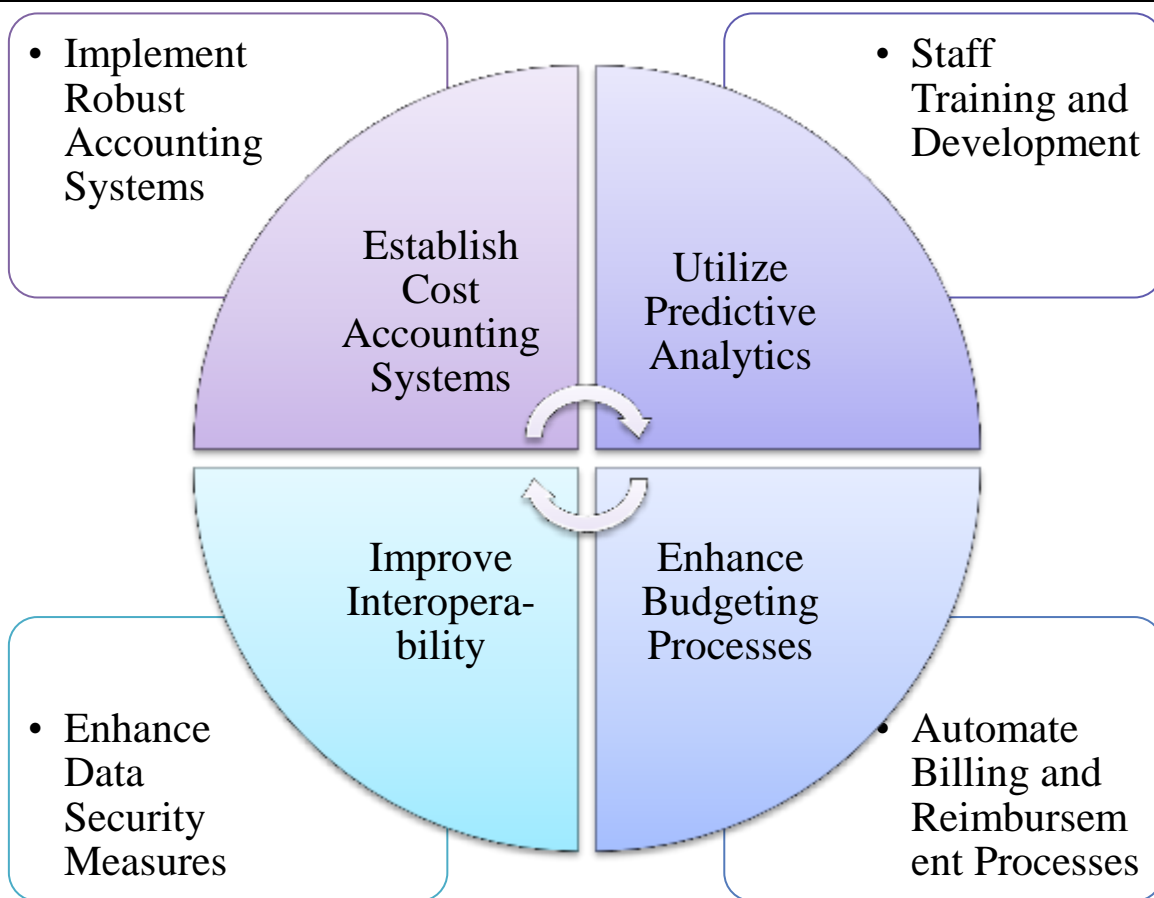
• Implement Robust Accounting Systems

• Staff Training and Development

Establish Cost Accounting Systems

Utilize Predictive Analytics

Improve Interoperability

Enhance Budgeting Processes

• Enhance Data Security Measures

• Automate Billing and Reimbursem ent Processes